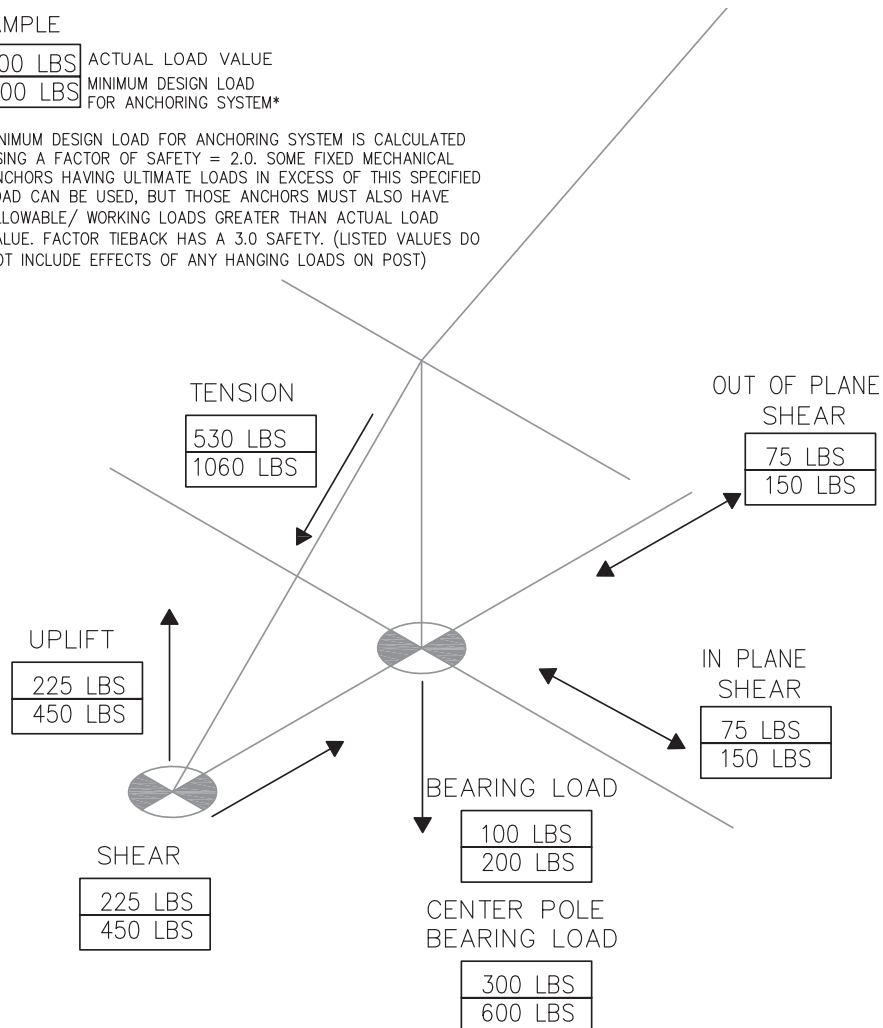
MPLE

00 LBS ACTUAL LOAD VALUE
00 LBS MINIMUM DESIGN LOAD FOR ANCHORING SYSTEM*

NIMUM DESIGN LOAD FOR ANCHORING SYSTEM IS CALCULATED SING A FACTOR OF SAFETY = 2.0. SOME FIXED MECHANICAL NCHORS HAVING ULTIMATE LOADS IN EXCESS OF THIS SPECIFIED OAD CAN BE USED, BUT THOSE ANCHORS MUST ALSO HAVE LOWABLE/ WORKING LOADS GREATER THAN ACTUAL LOAD ALUE. FACTOR TIEBACK HAS A 3.0 SAFETY. (LISTED VALUES DO OT INCLUDE EFFECTS OF ANY HANGING LOADS ON POST)

TENSION
530 LBS
1060 LBS

OUT OF PLANE SHEAR
75 LBS
150 LBS

UPLIFT
225 LBS
450 LBS

IN PLANE SHEAR
75 LBS
150 LBS

BEARING LOAD
100 LBS
200 LBS

SHEAR
225 LBS
450 LBS

CENTER POLE BEARING LOAD
300 LBS
600 LBS